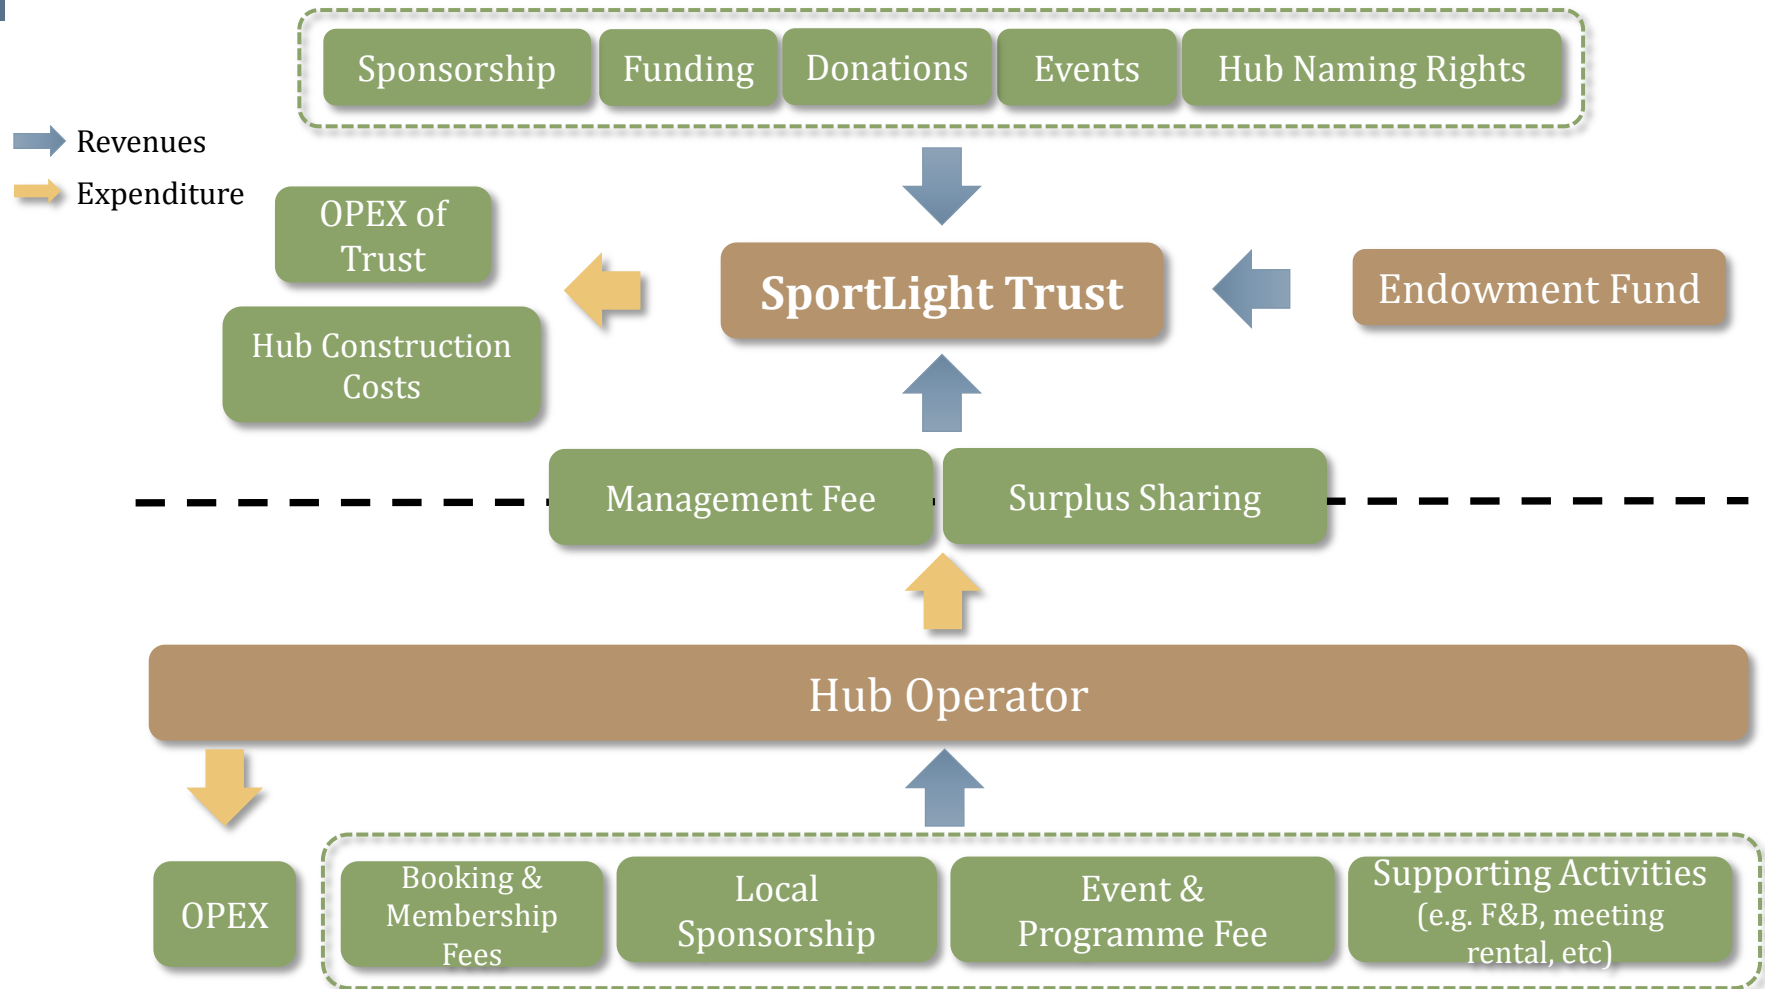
Sponsorship Funding Donations Events Hub Naming Rights

Revenues

Expenditure

OPEX of Trust

Hub Construction Costs

SportLight Trust

Endowment Fund

Management Fee

Surplus Sharing

Hub Operator

OPEX

Booking & Membership Fees

Local Sponsorship

Event & Programme Fee

Supporting Activities (e.g. F&B, meeting rental, etc)